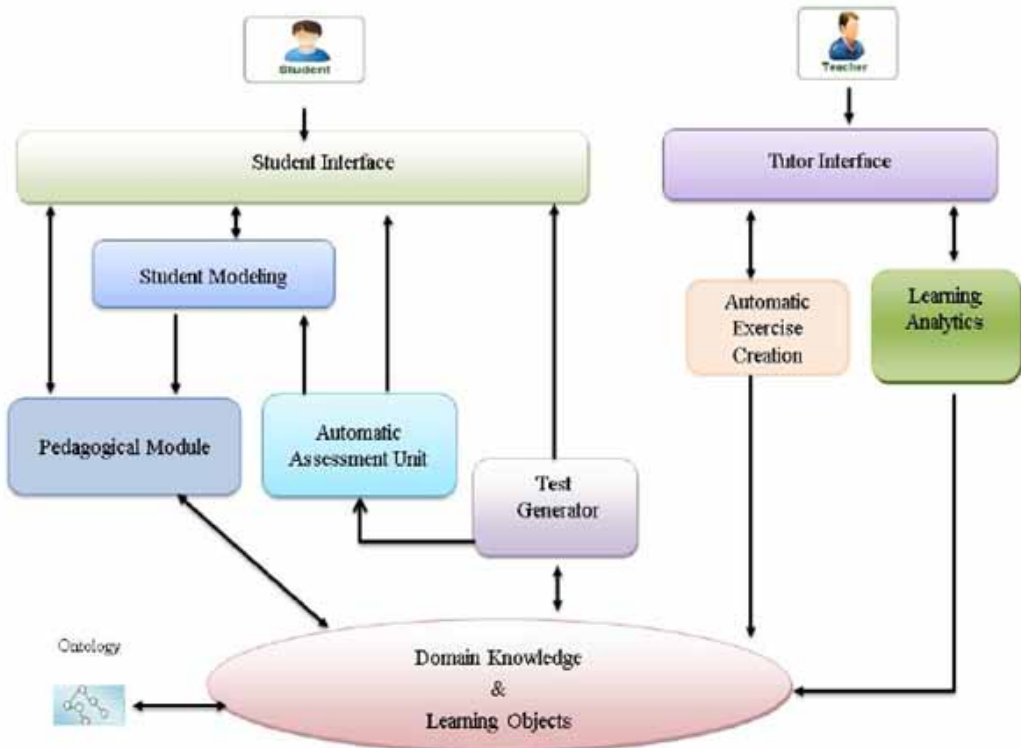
Student

Teacher

Student Interface

Tutor Interface

Student Modeling

Automatic Exercise Creation

Learning Analytics

Pedagogical Module

Automatic Assessment Unit

Test Generator

Ontology

Domain Knowledge & Learning Objects